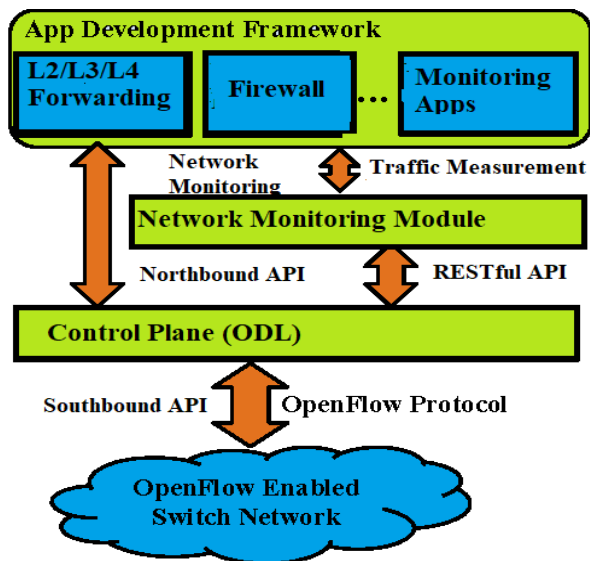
App Development Framework

L2/L3/L4 Forwarding

Firewall

...

Monitoring Apps

Network Monitoring

Traffic Measurement

Network Monitoring Module

Northbound API

RESTful API

Control Plane (ODL)

Southbound API

OpenFlow Protocol

OpenFlow Enabled Switch Network